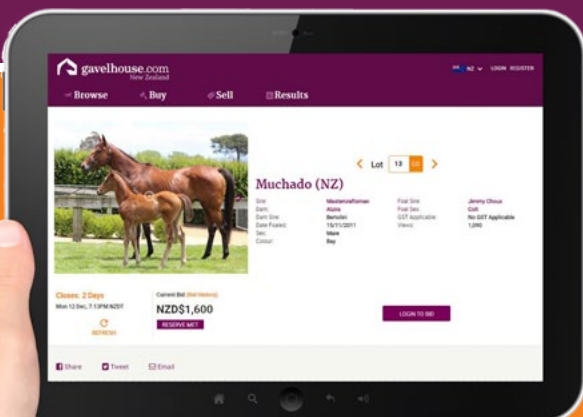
gavelhouse.com
New Zealand

NZ LOGIN REGISTER

Browse Buy Sell Results

Lot 13 GO

Muchado (NZ)

| | | | |
|---|---|---|---|
| Sire: | Mastercraftsman | Foal Sire: | Jimmy Choux |
| Dam: | Alpire | Foal Sex: | Colt |
| Dam Sire: | Bertolini | GST Applicable: | No GST Applicable |
| Date Foaled: | 15/11/2011 | Views: | 1,090 |
| Sex: | Mare | | |
| Colour: | Bay | | |

Closes: 2 Days
Mon 12 Dec, 7:13PM NZDT

REFRESH

Current Bid (Bid History)
NZD$1,600
RESERVE MET

LOGIN TO BID

Share Tweet Email